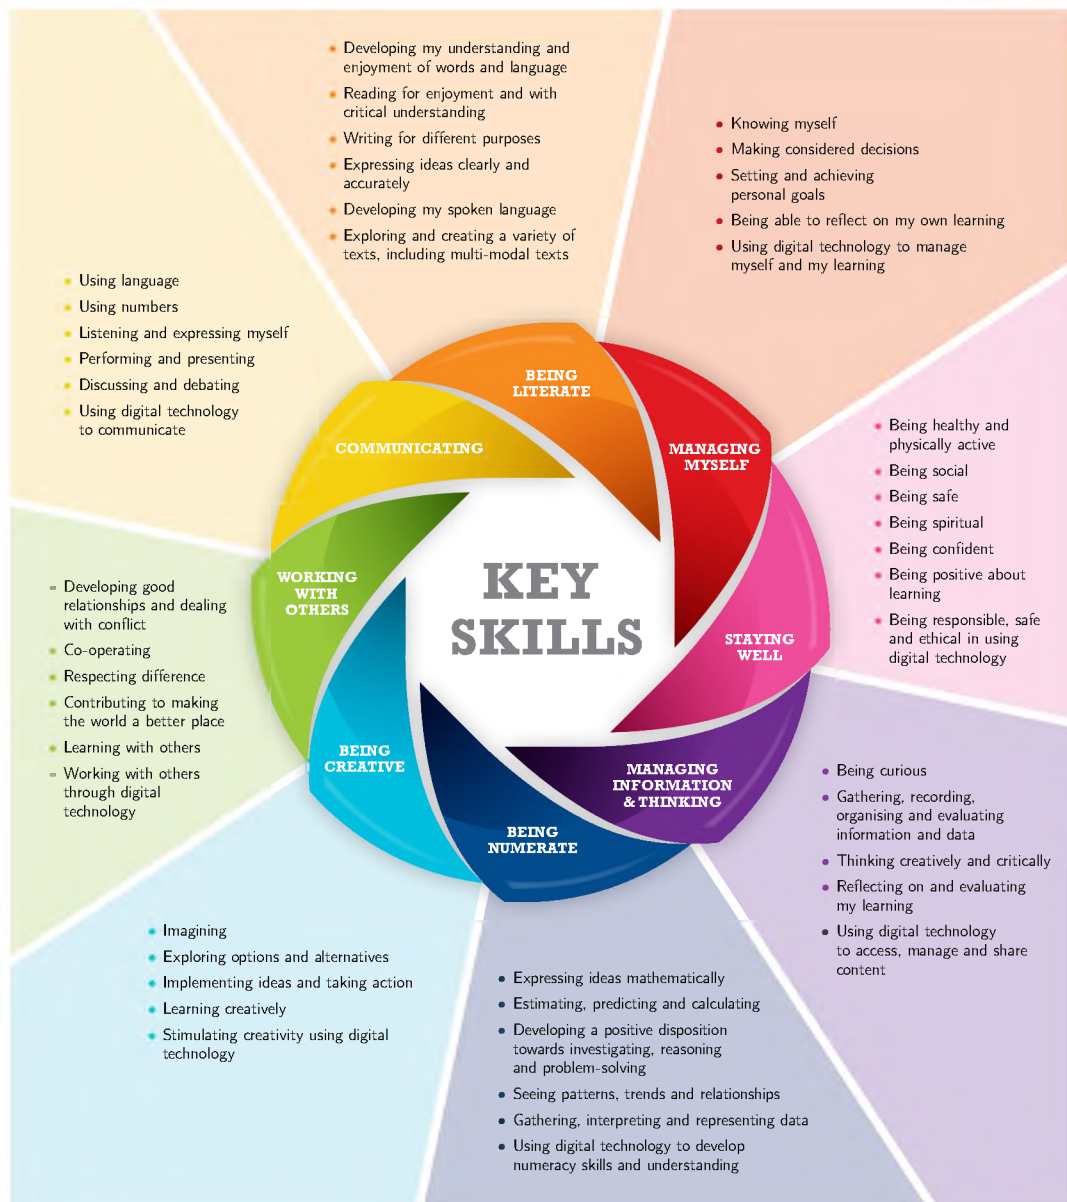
- Developing my understanding and enjoyment of words and language
- Reading for enjoyment and with critical understanding
- Writing for different purposes
- Expressing ideas clearly and accurately
- Developing my spoken language
- Exploring and creating a variety of texts, including multi-modal texts

- Knowing myself
- Making considered decisions
- Setting and achieving personal goals
- Being able to reflect on my own learning
- Using digital technology to manage myself and my learning

- Using language
- Using numbers
- Listening and expressing myself
- Performing and presenting
- Discussing and debating
- Using digital technology to communicate

BEING LITERATE

MANAGING MYSELF

COMMUNICATING

- Being healthy and physically active
- Being social
- Being safe
- Being spiritual
- Being confident
- Being positive about learning
- Being responsible, safe and ethical in using digital technology

WORKING WITH OTHERS

KEY SKILLS

STAYING WELL

- Developing good relationships and dealing with conflict
- Co-operating
- Respecting difference
- Contributing to making the world a better place
- Learning with others
- Working with others through digital technology

BEING CREATIVE

MANAGING INFORMATION & THINKING

BEING NUMERATE

- Being curious
- Gathering, recording, organising and evaluating information and data
- Thinking creatively and critically
- Reflecting on and evaluating my learning
- Using digital technology to access, manage and share content

- Imagining
- Exploring options and alternatives
- Implementing ideas and taking action
- Learning creatively
- Stimulating creativity using digital technology

- Expressing ideas mathematically
- Estimating, predicting and calculating
- Developing a positive disposition towards investigating, reasoning and problem-solving
- Seeing patterns, trends and relationships
- Gathering, interpreting and representing data
- Using digital technology to develop numeracy skills and understanding